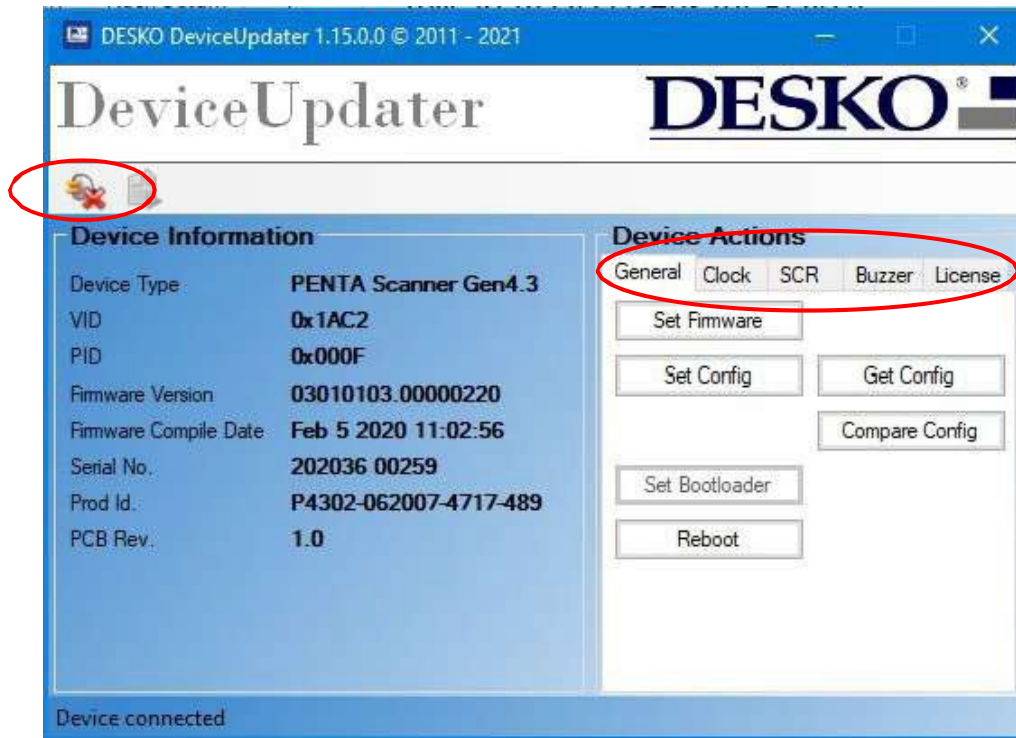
DESKO DeviceUpdater 1.15.0.0 © 2011 - 2021

DeviceUpdater

DESKO

Device Information

| Device Type | PENTA Scanner Gen4.3 |
|---|---|
| VID | 0x1AC2 |
| PID | 0x000F |
| Firmware Version | 03010103.00000220 |
| Firmware Compile Date | Feb 5 2020 11:02:56 |
| Serial No. | 202036 00259 |
| Prod Id. | P4302-062007-4717-489 |
| PCB Rev. | 1.0 |

Device Actions

General Clock SCR Buzzer License

Set Firmware

Set Config

Get Config

Compare Config

Set Bootloader

Reboot

Device connected